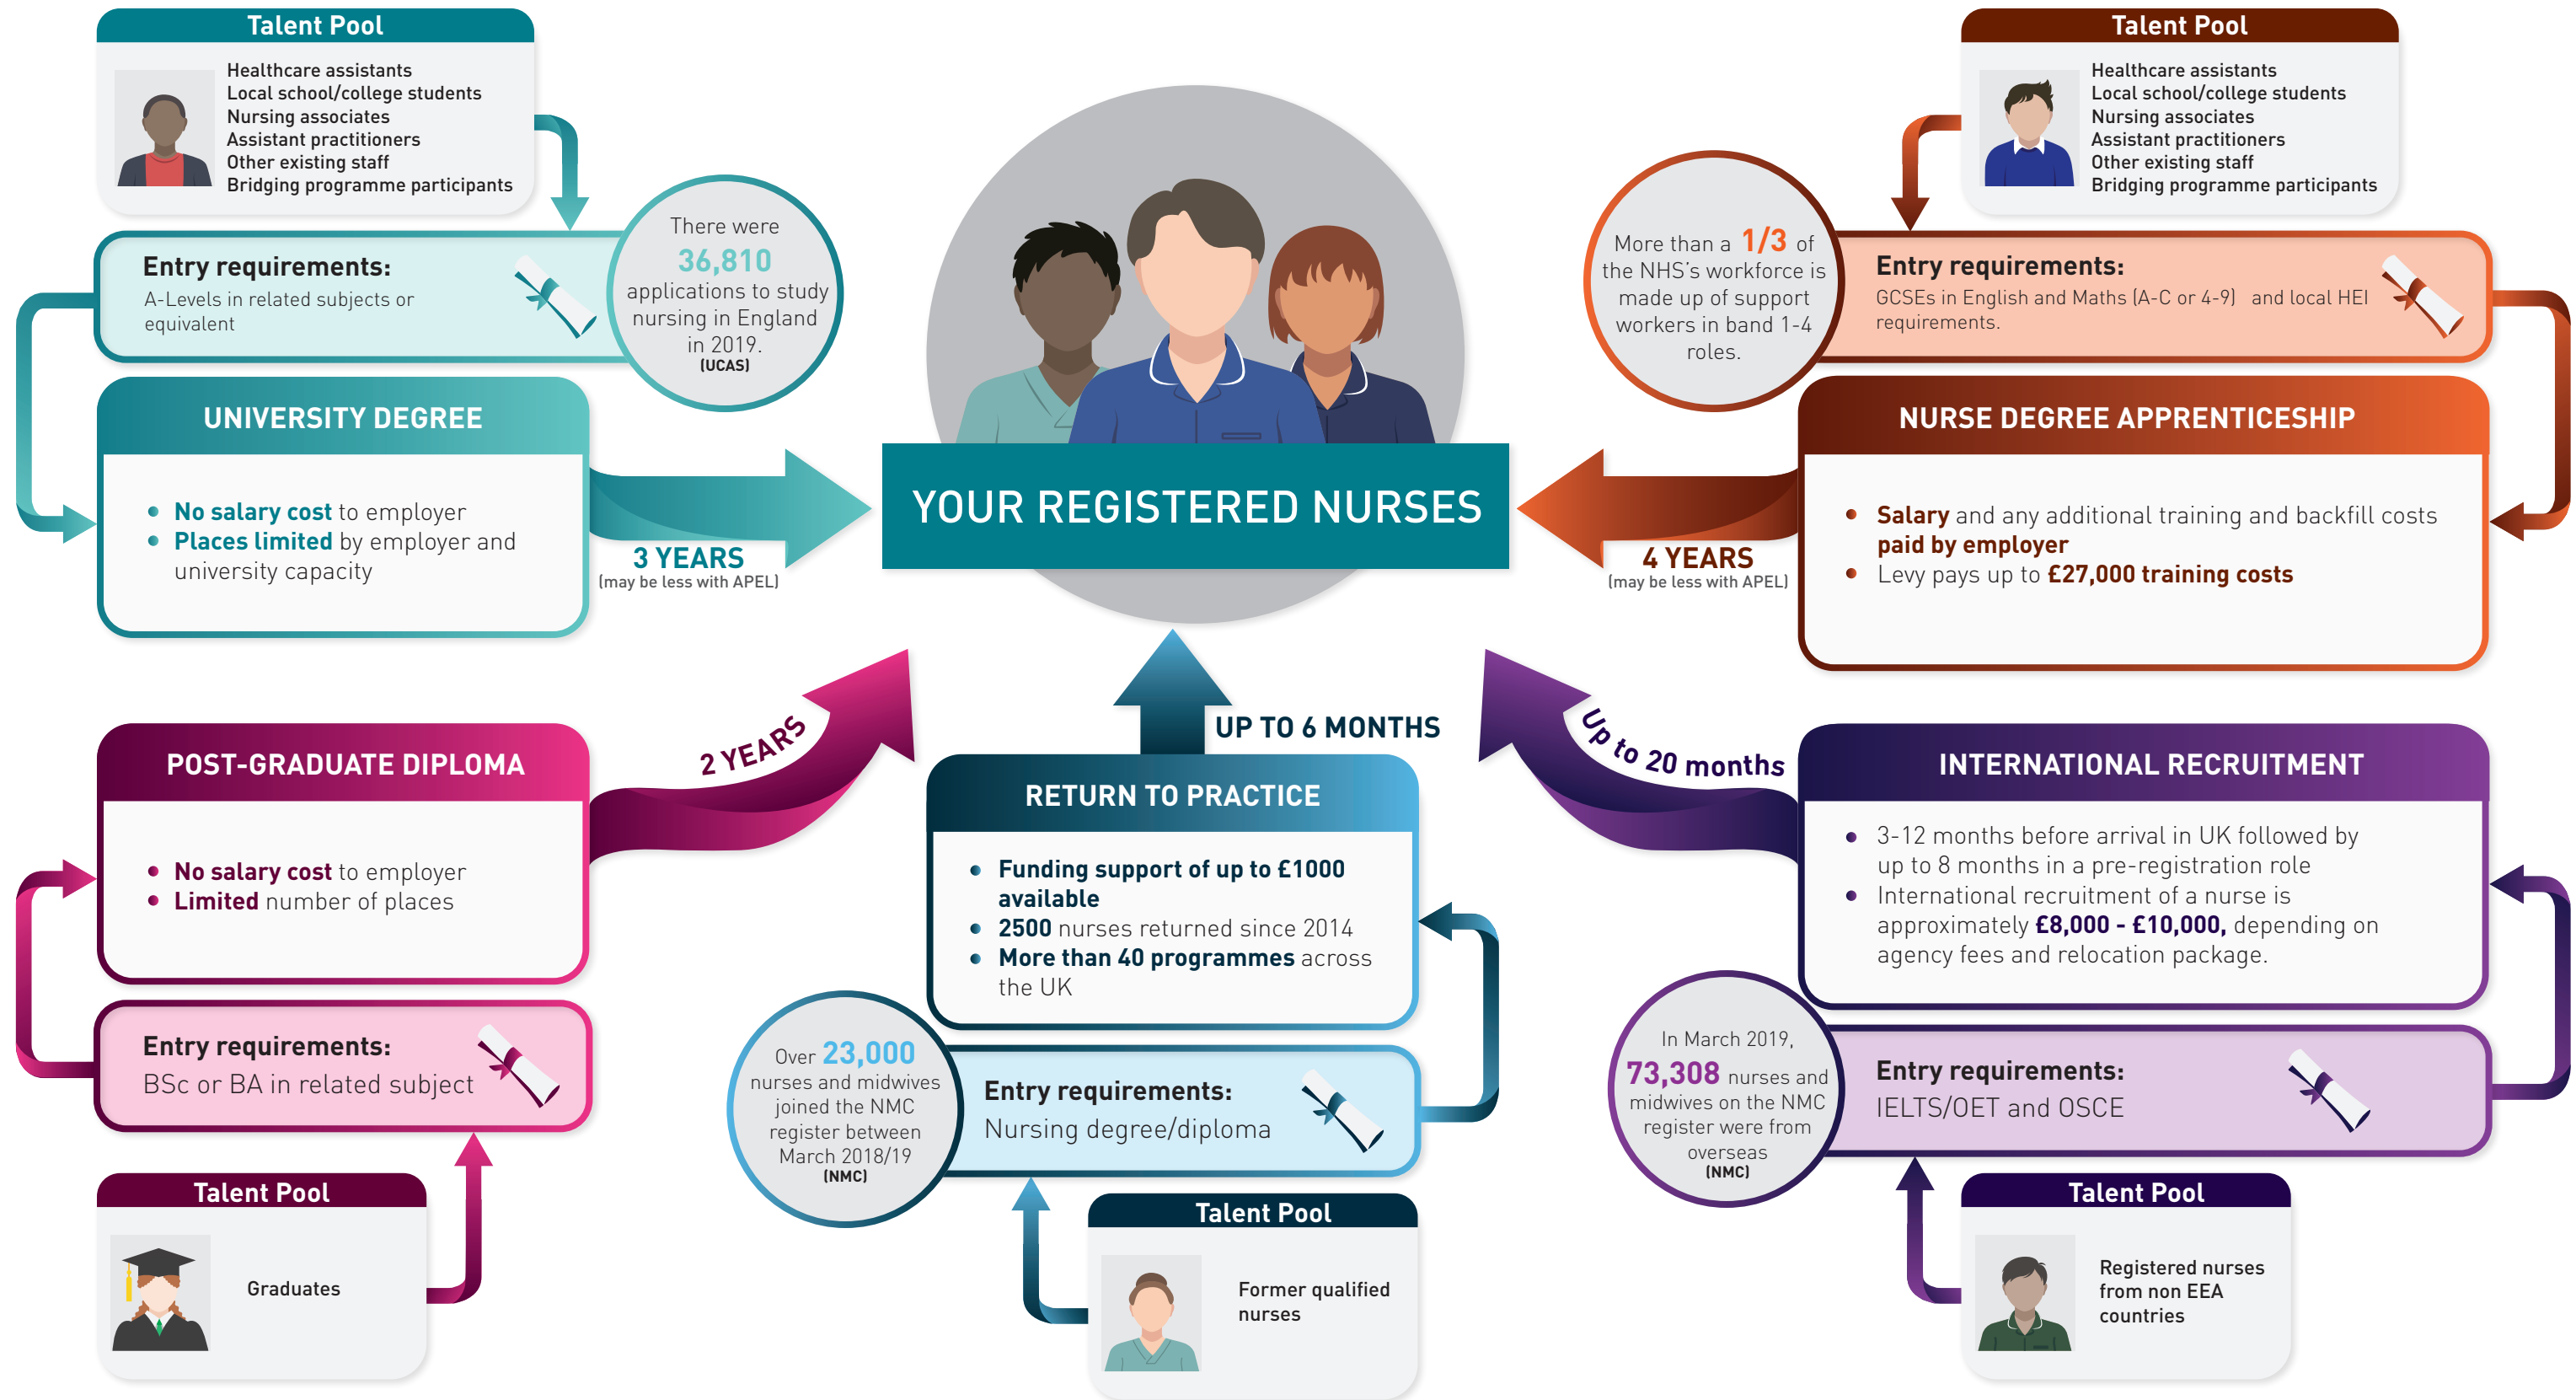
Talent Pool
Healthcare assistants
Local school/college students
Nursing associates
Assistant practitioners
Other existing staff
Bridging programme participants

Entry requirements:
A-Levels in related subjects or equivalent

There were 36,810 applications to study nursing in England in 2019. (UCAS)

UNIVERSITY DEGREE
• No salary cost to employer
• Places limited by employer and university capacity

3 YEARS
(may be less with APEL)

Talent Pool
Healthcare assistants
Local school/college students
Nursing associates
Assistant practitioners
Other existing staff
Bridging programme participants

More than a 1/3 of the NHS's workforce is made up of support workers in band 1-4 roles.

Entry requirements:
GCSEs in English and Maths (A-C or 4-9) and local HEI requirements.

NURSE DEGREE APPRENTICESHIP
• Salary and any additional training and backfill costs paid by employer
• Levy pays up to £27,000 training costs

4 YEARS
(may be less with APEL)

YOUR REGISTERED NURSES

2 YEARS

POST-GRADUATE DIPLOMA
• No salary cost to employer
• Limited number of places

Entry requirements:
BSc or BA in related subject

Talent Pool
Graduates

UP TO 6 MONTHS

RETURN TO PRACTICE
• Funding support of up to £1000 available
• 2500 nurses returned since 2014
• More than 40 programmes across the UK

Over 23,000 nurses and midwives joined the NMC register between March 2018/19 (NMC)

Entry requirements:
Nursing degree/diploma

Talent Pool
Former qualified nurses

Up to 20 months

INTERNATIONAL RECRUITMENT
• 3-12 months before arrival in UK followed by up to 8 months in a pre-registration role
• International recruitment of a nurse is approximately £8,000 - £10,000, depending on agency fees and relocation package.

In March 2019, 73,308 nurses and midwives on the NMC register were from overseas (NMC)

Entry requirements:
IELTS/OET and OSCE

Talent Pool
Registered nurses from non EEA countries